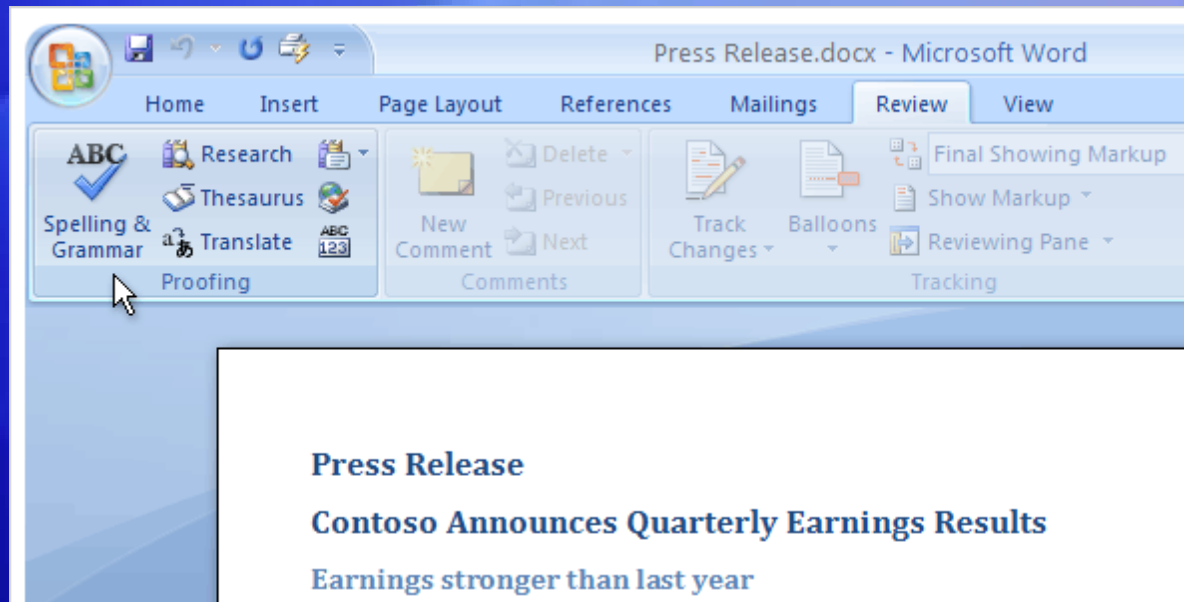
Press Release.docx - Microsoft Word

Home Insert Page Layout References Mailings Review View

ABC
Spelling & Grammar
Research
Thesaurus
Translate
ABC 123
Proofing

New Comment
Delete
Previous
Next
Comments

Track Changes
Balloons
Final Showing Markup
Show Markup
Reviewing Pane
Tracking

Press Release

Contoso Announces Quarterly Earnings Results

Earnings stronger than last year